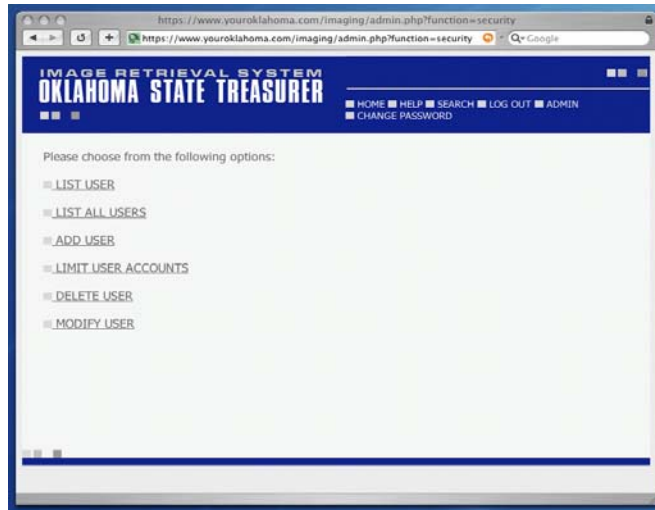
https://www.youroklahoma.com/imaging/admin.php?function=security

https://www.youroklahoma.com/imaging/admin.php?function=security

Google

IMAGE RETRIEVAL SYSTEM
OKLAHOMA STATE TREASURER

HOME HELP SEARCH LOG OUT ADMIN CHANGE PASSWORD

Please choose from the following options:

LIST USER

LIST ALL USERS

ADD USER

LIMIT USER ACCOUNTS

DELETE USER

MODIFY USER